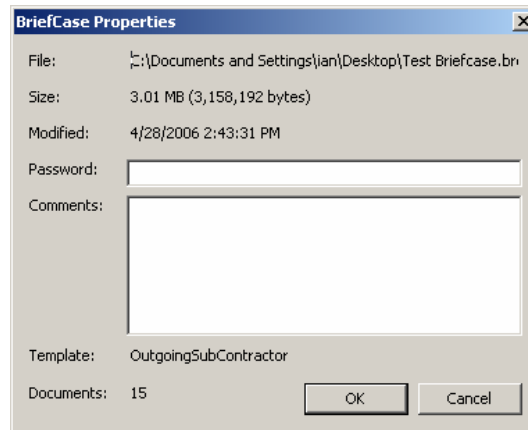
BriefCase Properties

File: C:\Documents and Settings\ian\Desktop\Test Briefcase.br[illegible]

Size: 3.01 MB (3,158,192 bytes)

Modified: 4/28/2006 2:43:31 PM

Password:

Comments:

Template: OutgoingSubContractor

Documents: 15

OK

Cancel